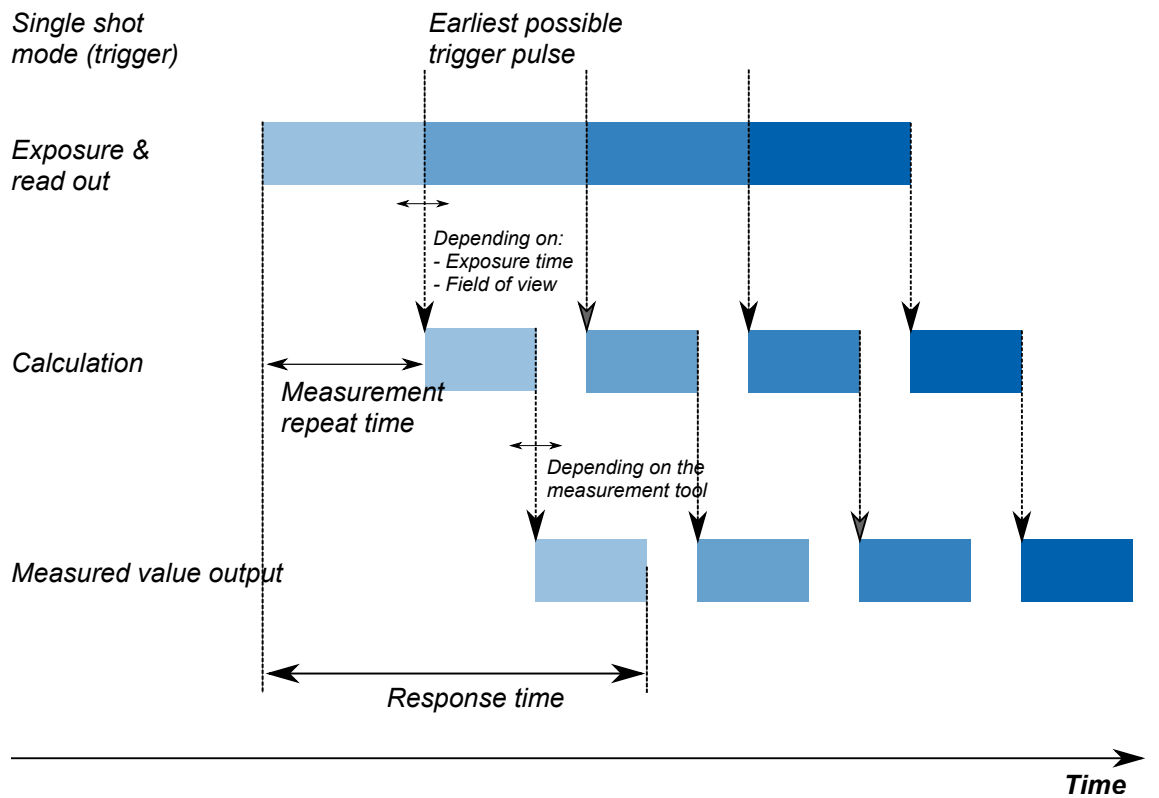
Single shot mode (trigger)

Earliest possible trigger pulse

Exposure & read out

Depending on:
- Exposure time
- Field of view

Calculation

Measurement repeat time

Depending on the measurement tool

Measured value output

Response time

Time